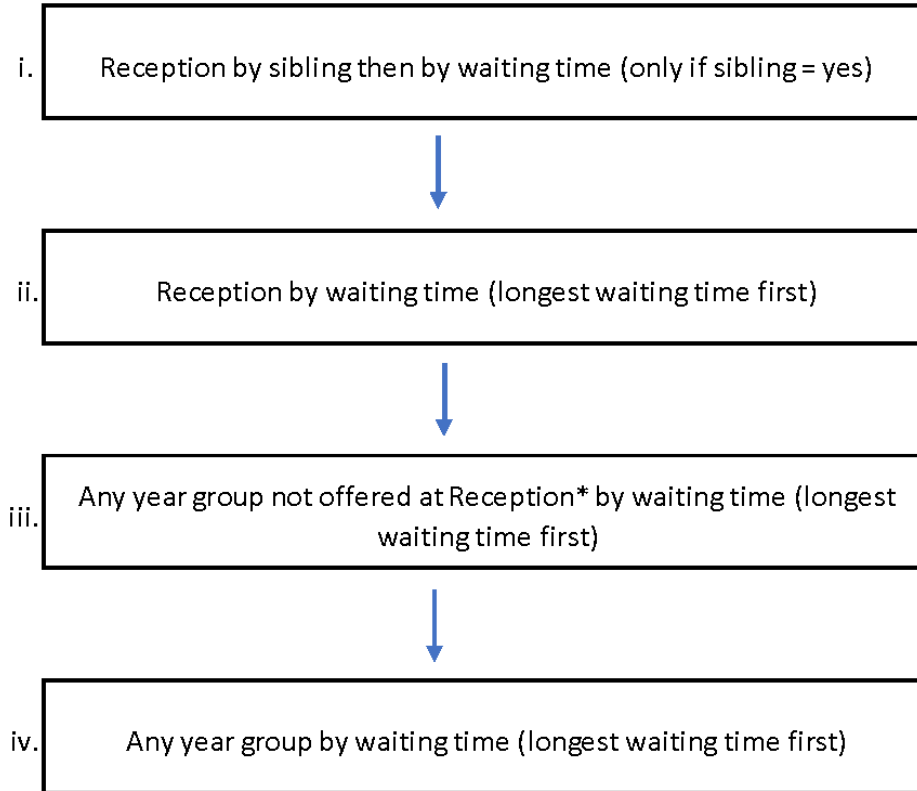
i. Reception by sibling then by waiting time (only if sibling = yes)

ii. Reception by waiting time (longest waiting time first)

iii. Any year group not offered at Reception* by waiting time (longest waiting time first)

iv. Any year group by waiting time (longest waiting time first)